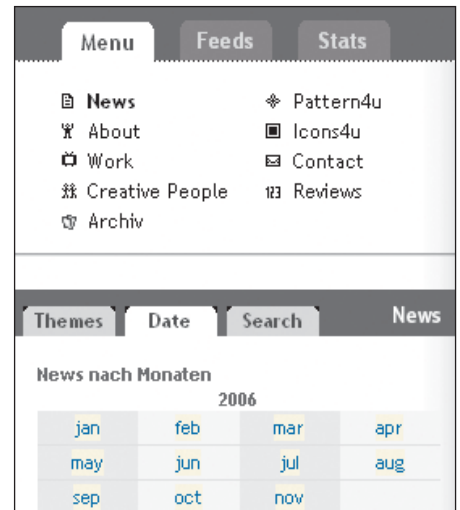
Menu Feeds Stats

News
About
Work
Creative People
Archiv

Pattern4u
Icons4u
Contact
Reviews

Themes Date Search News

News nach Monaten

2006

| jan | feb | mar | apr |
|---|---|---|---|
| may | jun | jul | aug |
| sep | oct | nov | |